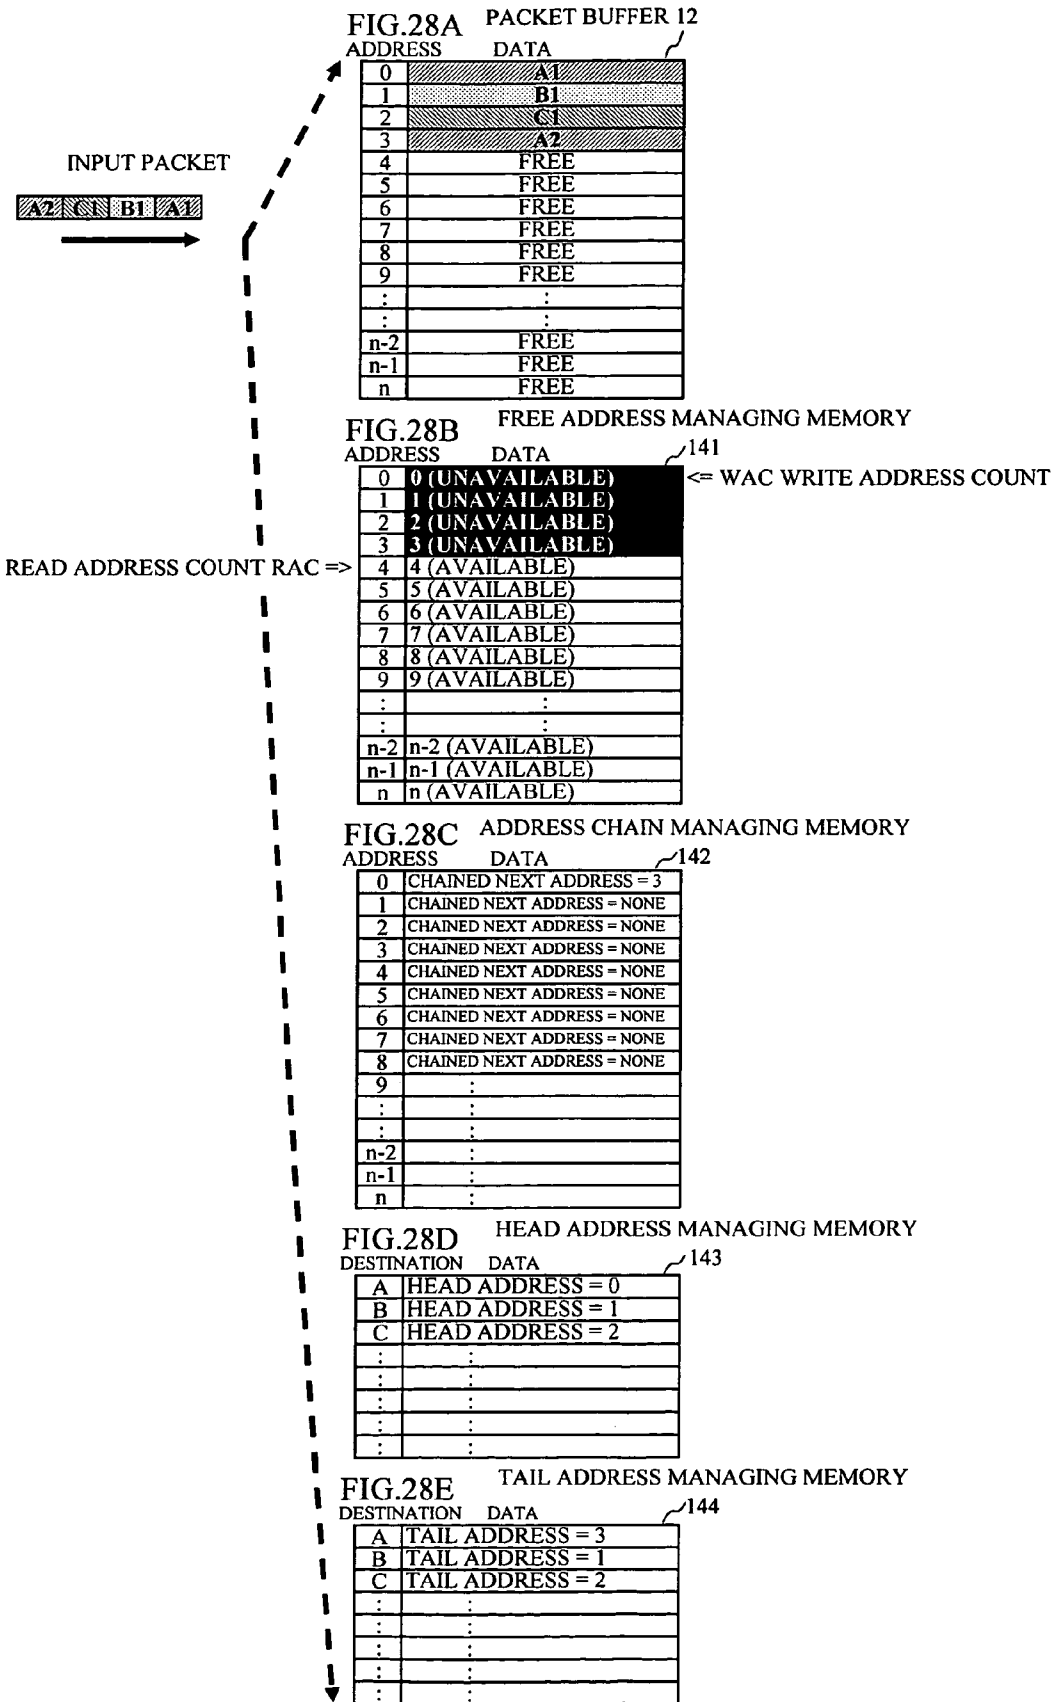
FIG.28A PACKET BUFFER 12

INPUT PACKET

A2 C1 B1 A1

| ADDRESS | DATA |
|---|---|
| 0 | A1 |
| 1 | B1 |
| 2 | C1 |
| 3 | A2 |
| 4 | FREE |
| 5 | FREE |
| 6 | FREE |
| 7 | FREE |
| 8 | FREE |
| 9 | FREE |
| : | : |
| : | : |
| n-2 | FREE |
| n-1 | FREE |
| n | FREE |

FIG.28B FREE ADDRESS MANAGING MEMORY

141

<= WAC WRITE ADDRESS COUNT

READ ADDRESS COUNT RAC =>

| ADDRESS | DATA |
|---|---|
| 0 | 0 (UNAVAILABLE) |
| 1 | 1 (UNAVAILABLE) |
| 2 | 2 (UNAVAILABLE) |
| 3 | 3 (UNAVAILABLE) |
| 4 | 4 (AVAILABLE) |
| 5 | 5 (AVAILABLE) |
| 6 | 6 (AVAILABLE) |
| 7 | 7 (AVAILABLE) |
| 8 | 8 (AVAILABLE) |
| 9 | 9 (AVAILABLE) |
| : | : |
| : | : |
| n-2 | n-2 (AVAILABLE) |
| n-1 | n-1 (AVAILABLE) |
| n | n (AVAILABLE) |

FIG.28C ADDRESS CHAIN MANAGING MEMORY

142

| ADDRESS | DATA |
|---|---|
| 0 | CHAINED NEXT ADDRESS = 3 |
| 1 | CHAINED NEXT ADDRESS = NONE |
| 2 | CHAINED NEXT ADDRESS = NONE |
| 3 | CHAINED NEXT ADDRESS = NONE |
| 4 | CHAINED NEXT ADDRESS = NONE |
| 5 | CHAINED NEXT ADDRESS = NONE |
| 6 | CHAINED NEXT ADDRESS = NONE |
| 7 | CHAINED NEXT ADDRESS = NONE |
| 8 | CHAINED NEXT ADDRESS = NONE |
| 9 | : |
| : | : |
| : | : |
| n-2 | : |
| n-1 | : |
| n | : |

FIG.28D HEAD ADDRESS MANAGING MEMORY

143

| DESTINATION | DATA |
|---|---|
| A | HEAD ADDRESS = 0 |
| B | HEAD ADDRESS = 1 |
| C | HEAD ADDRESS = 2 |
| : | : |
| : | : |
| : | : |
| : | : |
| : | : |

FIG.28E TAIL ADDRESS MANAGING MEMORY

144

| DESTINATION | DATA |
|---|---|
| A | TAIL ADDRESS = 3 |
| B | TAIL ADDRESS = 1 |
| C | TAIL ADDRESS = 2 |
| : | : |
| : | : |
| : | : |
| : | : |
| : | : |